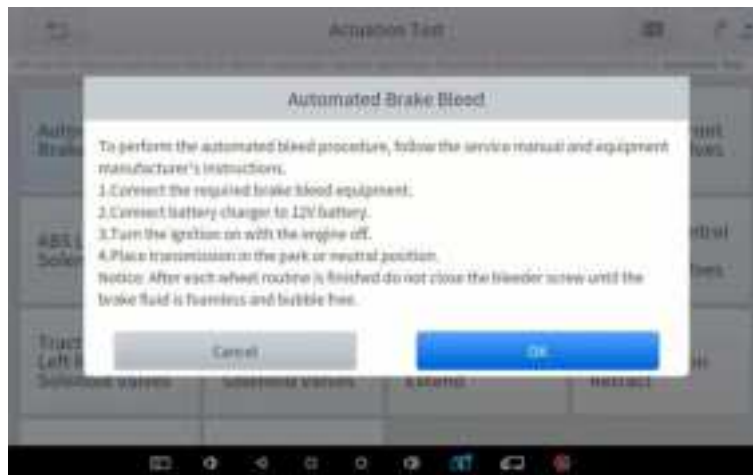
Actuation Test

Automated Brake Bleed

To perform the automated bleed procedure, follow the service manual and equipment manufacturer's instructions.
1.Connect the required brake bleed equipment.
2.Connect battery charger to 12V battery.
3.Turn the ignition on with the engine off.
4.Place transmission in the park or neutral position.
Notice: After each wheel routine is finished do not close the bleeder screw until the brake fluid is foamless and bubble free.

Cancel

OK

Auto Brake

ABS Solen

Tract Left R Solenoid Valves

Solenoid Valves

Extend

Retract

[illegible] Valves

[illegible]trol

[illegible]ves